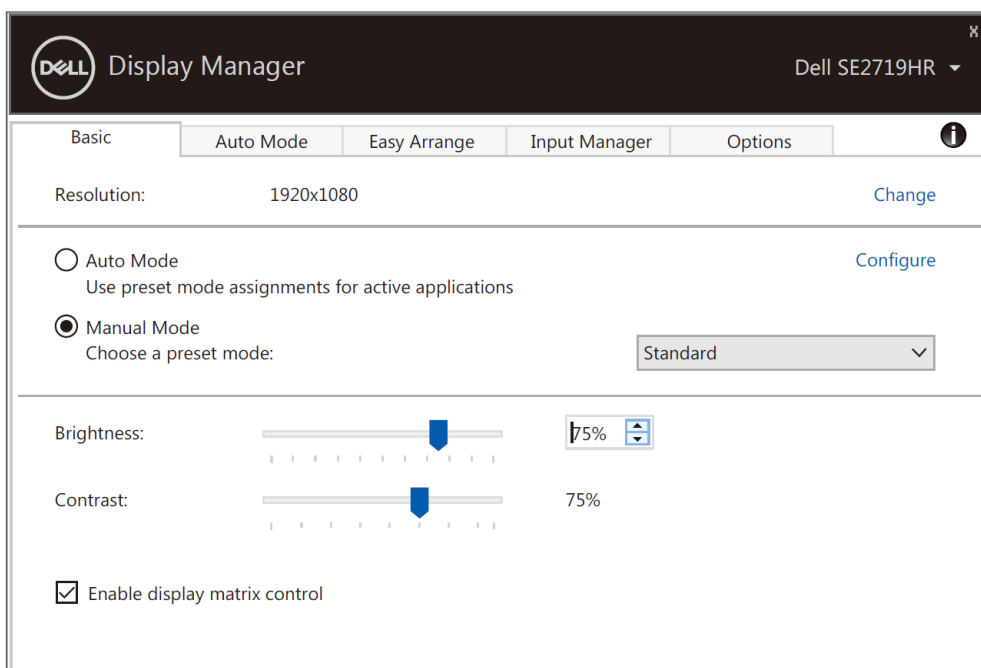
DELL Display Manager

Dell SE2719HR

x

Basic | Auto Mode | Easy Arrange | Input Manager | Options

Resolution: 1920x1080 Change

Auto Mode
Use preset mode assignments for active applications

Configure

Manual Mode
Choose a preset mode:

Standard

Brightness: 75%

Contrast: 75%

Enable display matrix control